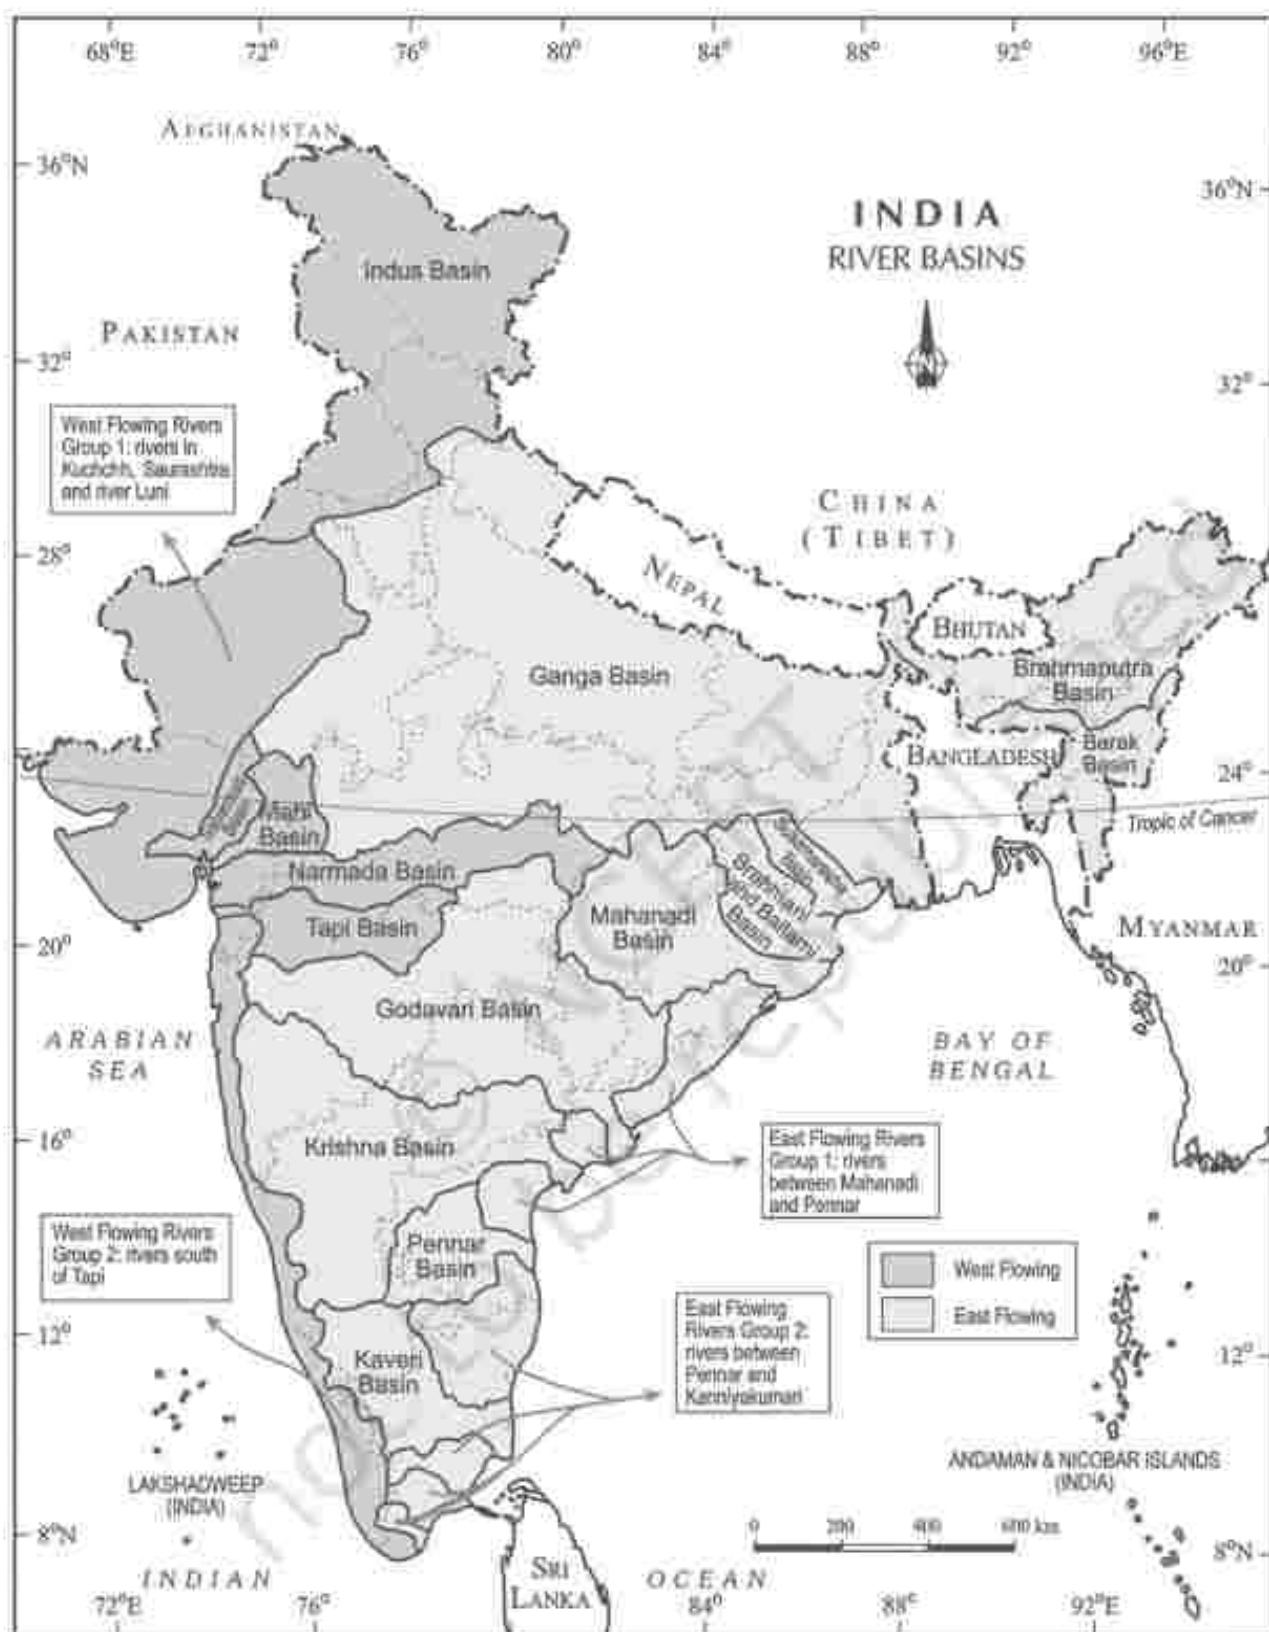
68°E 72° 76° 80° 84° 88° 92° 96°E

36°N 36°N

32° 32°

28°

24° 24°

20° 20°

16°

12° 12°

8°N 8°N

72°E 76° 84° 88° 92°E

INDIA
RIVER BASINS

AFGHANISTAN

PAKISTAN

CHINA
(TIBET)

NEPAL

BHUTAN

BANGLADESH

MYANMAR

SRI LANKA

Indus Basin

West Flowing Rivers Group 1: rivers in Kuchchh, Saurashtra and river Luni

Ganga Basin

Brahmaputra Basin

Barak Basin

Tropic of Cancer

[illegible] Basin

Mahi Basin

Narmada Basin

Tapi Basin

Mahanadi Basin

Brahmani and Baitarni Basin

Subarnarekha Basin

Godavari Basin

ARABIAN SEA

BAY OF BENGAL

Krishna Basin

East Flowing Rivers Group 1: rivers between Mahanadi and Pennar

West Flowing Rivers Group 2: rivers south of Tapi

Pennar Basin

West Flowing

East Flowing

Kaveri Basin

East Flowing Rivers Group 2: rivers between Pennar and Kanniyakumari

LAKSHADWEEP (INDIA)

ANDAMAN & NICOBAR ISLANDS (INDIA)

0 200 400 600 km

INDIAN OCEAN